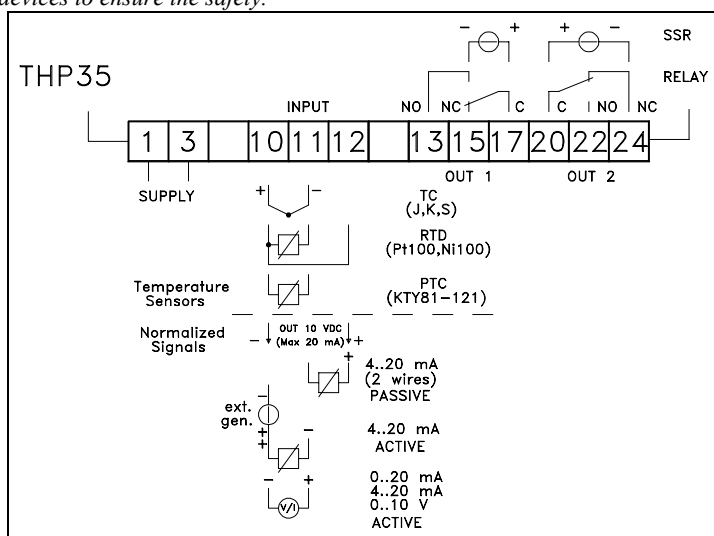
devices to ensure the safety.

THP35

SSR

RELAY

INPUT

NO NC C C NO NC

1 3 10 11 12 13 15 17 20 22 24

OUT 1 OUT 2

SUPPLY

TC (J,K,S)

RTD (Pt100,Ni100)

Temperature Sensors

PTC (KTY81-121)

Normalized Signals

OUT 10 VDC (Max 20 mA)

4..20 mA (2 wires) PASSIVE

ext. gen.

4..20 mA ACTIVE

0..20 mA
4..20 mA
0..10 V
ACTIVE